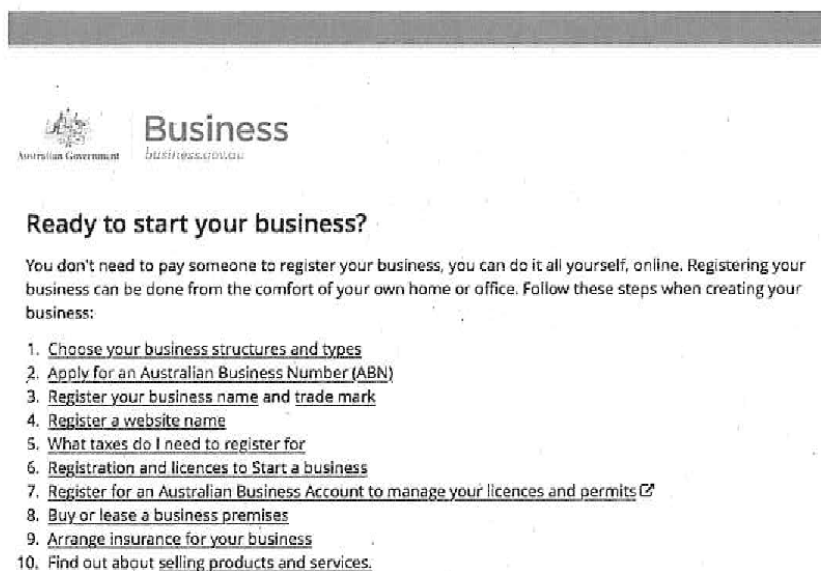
Australian Government

Business
business.gov.au

Ready to start your business?

You don't need to pay someone to register your business, you can do it all yourself, online. Registering your business can be done from the comfort of your own home or office. Follow these steps when creating your business:

1. Choose your business structures and types
2. Apply for an Australian Business Number (ABN)
3. Register your business name and trade mark
4. Register a website name
5. What taxes do I need to register for
6. Registration and licences to Start a business
7. Register for an Australian Business Account to manage your licences and permits
8. Buy or lease a business premises
9. Arrange insurance for your business
10. Find out about selling products and services.